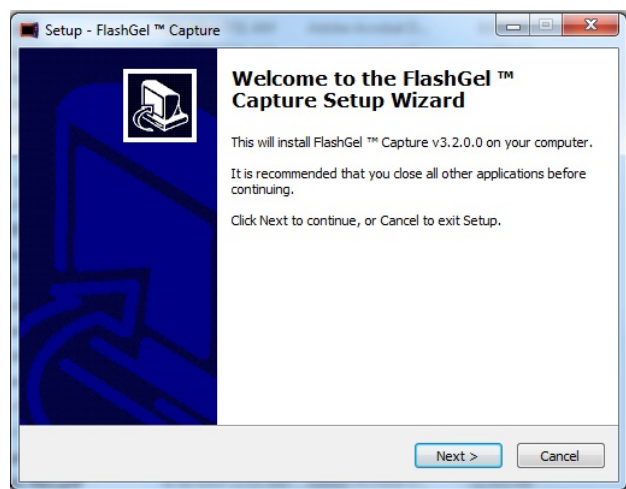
Setup - FlashGel ™ Capture

Welcome to the FlashGel ™ Capture Setup Wizard

This will install FlashGel ™ Capture v3.2.0.0 on your computer.

It is recommended that you close all other applications before continuing.

Click Next to continue, or Cancel to exit Setup.

Next >

Cancel